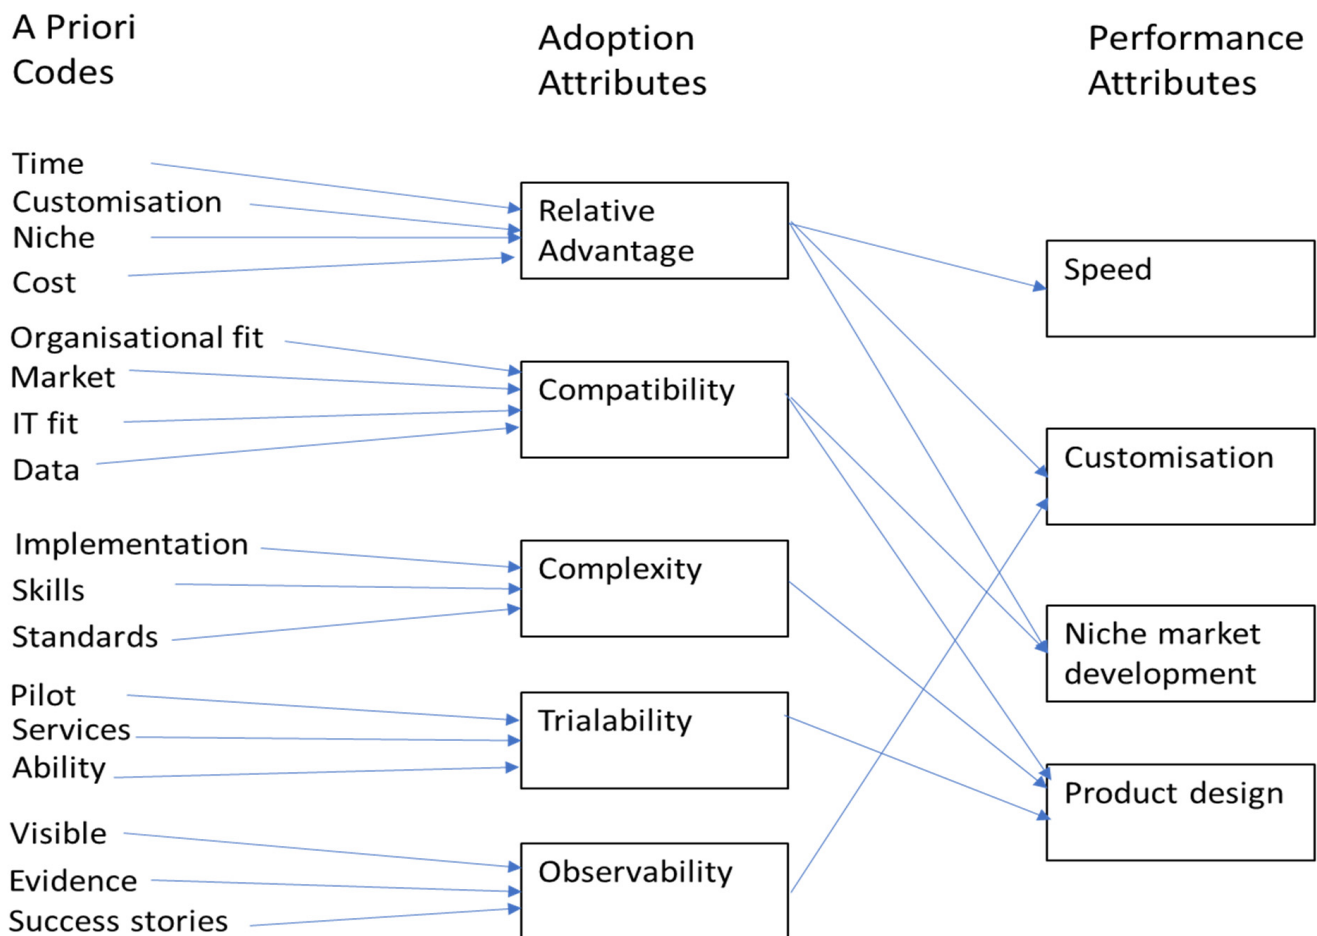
A Priori Codes

Adoption Attributes

Performance Attributes

Time
Customisation
Niche
Cost

Relative Advantage

Speed

Organisational fit
Market
IT fit
Data

Compatibility

Customisation

Implementation
Skills
Standards

Complexity

Niche market development

Pilot
Services
Ability

Trialability

Product design

Visible
Evidence
Success stories

Observability